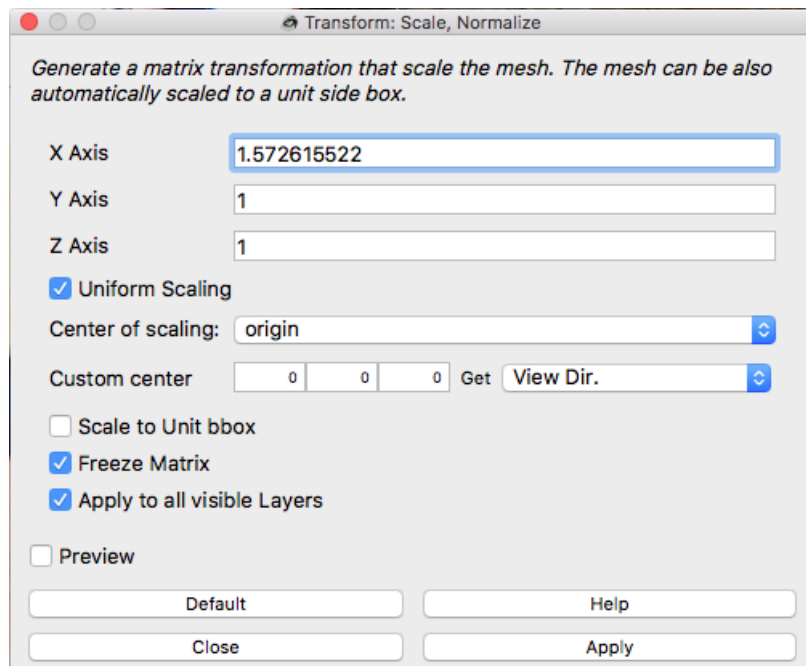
Transform: Scale, Normalize

Generate a matrix transformation that scale the mesh. The mesh can be also automatically scaled to a unit side box.

X Axis 1.572615522
Y Axis 1
Z Axis 1
Uniform Scaling
Center of scaling: origin
Custom center 0 0 0 Get View Dir.
Scale to Unit bbox
Freeze Matrix
Apply to all visible Layers

Preview

Default
Help
Close
Apply